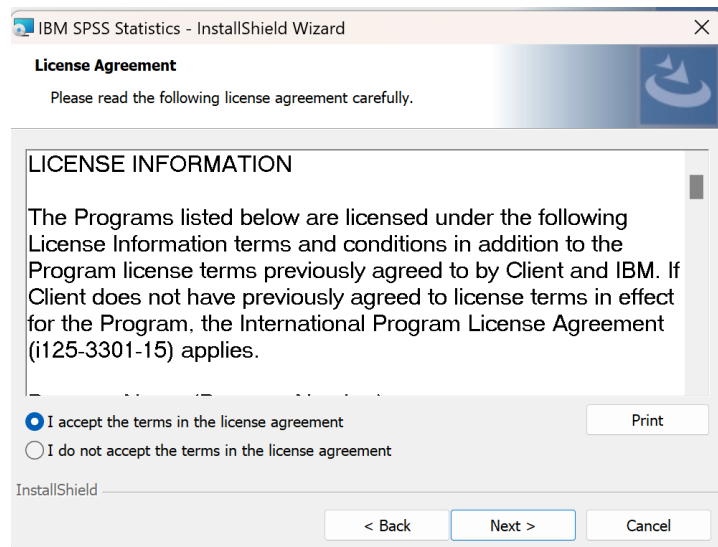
IBM SPSS Statistics - InstallShield Wizard

License Agreement

Please read the following license agreement carefully.

LICENSE INFORMATION

The Programs listed below are licensed under the following License Information terms and conditions in addition to the Program license terms previously agreed to by Client and IBM. If Client does not have previously agreed to license terms in effect for the Program, the International Program License Agreement (i125-3301-15) applies.

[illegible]

I accept the terms in the license agreement

I do not accept the terms in the license agreement

Print

InstallShield

< Back

Next >

Cancel